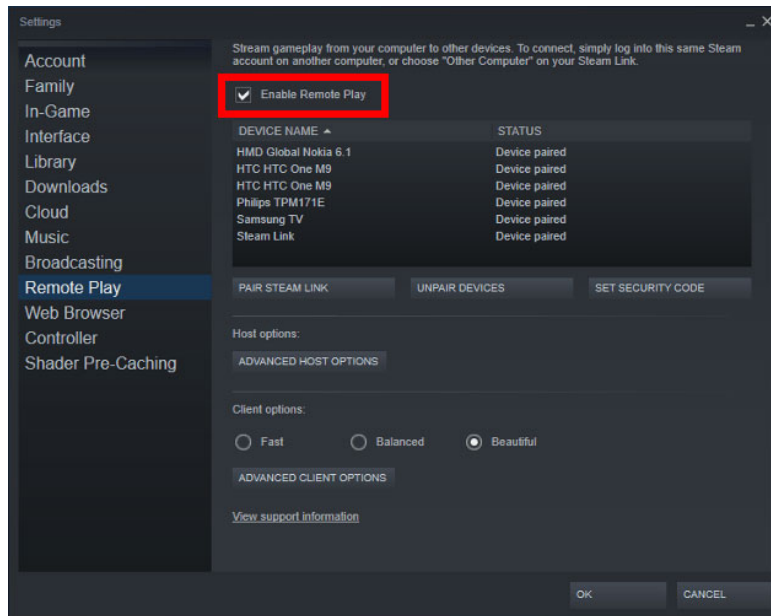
Settings

Account
Family
In-Game
Interface
Library
Downloads
Cloud
Music
Broadcasting
Remote Play
Web Browser
Controller
Shader Pre-Caching

Stream gameplay from your computer to other devices. To connect, simply log into this same Steam account on another computer, or choose "Other Computer" on your Steam Link.

Enable Remote Play

| DEVICE NAME ▲ | STATUS |
|---|---|
| HMD Global Nokia 6.1 | Device paired |
| HTC HTC One M9 | Device paired |
| HTC HTC One M9 | Device paired |
| Philips TPM171E | Device paired |
| Samsung TV | Device paired |
| Steam Link | Device paired |

PAIR STEAM LINK
UNPAIR DEVICES
SET SECURITY CODE

Host options:
ADVANCED HOST OPTIONS

Client options:
Fast
Balanced
Beautiful
ADVANCED CLIENT OPTIONS

View support information

OK
CANCEL